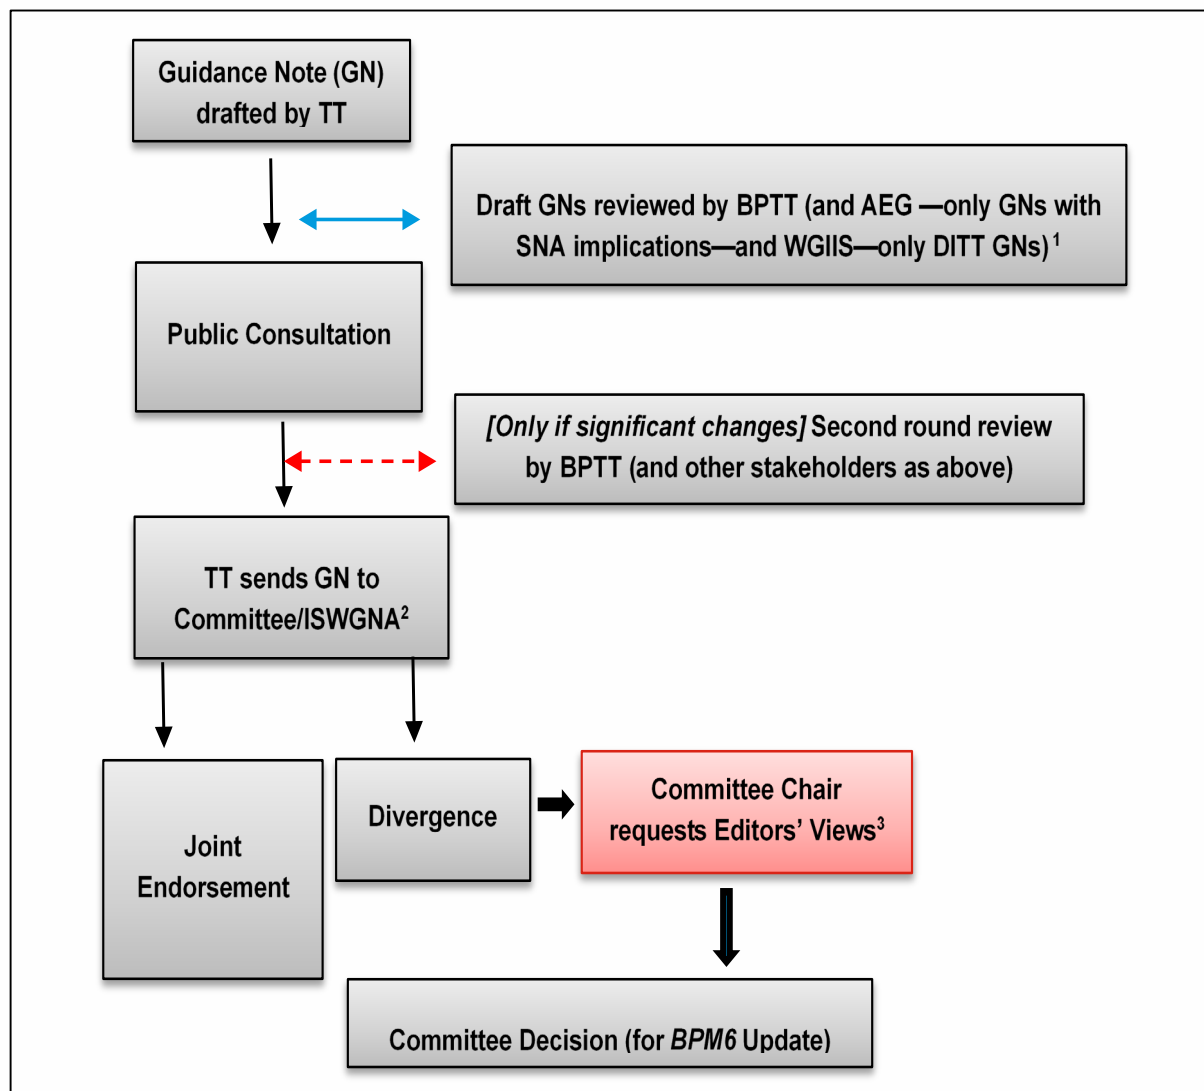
Guidance Note (GN) drafted by TT

Draft GNs reviewed by BPTT (and AEG —only GNs with SNA implications—and WGIIS—only DITT GNs)$^1$

Public Consultation

*[Only if significant changes]* Second round review by BPTT (and other stakeholders as above)

TT sends GN to Committee/ISWGNA$^2$

Joint Endorsement

Divergence

Committee Chair requests Editors' Views$^3$

Committee Decision (for *BPM6* Update)